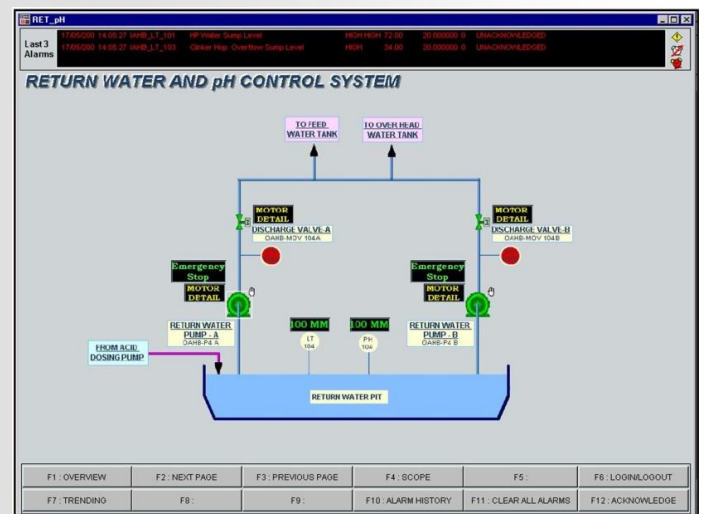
RET_pH

Last 3 Alarms

17/05/200 14:05:27 IAHB_LT_101 HP Water Sump Level HIGH HIGH 72.00 20.000000 0 UNACKNOWLEDGED
17/05/200 14:05:27 IAHB_LT_103 Clinker Hop. Overflow Sump Level HIGH 34.00 20.000000 0 UNACKNOWLEDGED

RETURN WATER AND pH CONTROL SYSTEM

TO FEED WATER TANK

TO OVER HEAD WATER TANK

MOTOR DETAIL
DISCHARGE VALVE-A
OAHB-MOV 104A

MOTOR DETAIL
DISCHARGE VALVE-B
OAHB-MOV 104B

Emergency Stop
MOTOR DETAIL

Emergency Stop
MOTOR DETAIL

RETURN WATER PUMP - A
OAHB-P4 A

100 MM
LT 104

100 MM
PH 104

RETURN WATER PUMP - B
OAHB-P4 B

FROM ACID DOSING PUMP

RETURN WATER PIT

| F1 : OVERVIEW | F2 : NEXT PAGE | F3 : PREVIOUS PAGE | F4 : SCOPE | F5 : | F6 : LOGIN/LOGOUT |
|---|---|---|---|---|---|
| F7 : TRENDING | F8 : | F9 : | F10 : ALARM HISTORY | F11 : CLEAR ALL ALARMS | F12 : ACKNOWLEDGE |